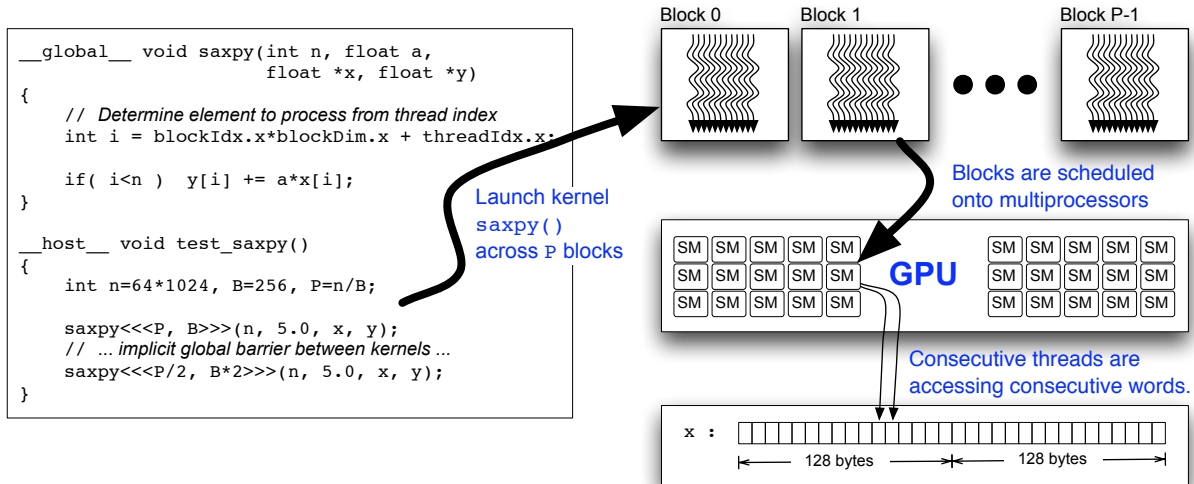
__global__ void saxpy(int n, float a, float *x, float *y)
{
// Determine element to process from thread index
int i = blockIdx.x*blockDim.x + threadIdx.x;

if( i<n ) y[i] += a*x[i];
}

__host__ void test_saxpy()
{
int n=64*1024, B=256, P=n/B;

saxpy<<<P, B>>>(n, 5.0, x, y);
// ... implicit global barrier between kernels ...
saxpy<<<P/2, B*2>>>(n, 5.0, x, y);
}

Launch kernel saxpy() across P blocks

Block 0 Block 1 Block P-1

Blocks are scheduled onto multiprocessors

SM SM SM SM SM
SM SM SM SM SM
SM SM SM SM SM

GPU

SM SM SM SM SM
SM SM SM SM SM
SM SM SM SM SM

Consecutive threads are accessing consecutive words.

x :

128 bytes 128 bytes